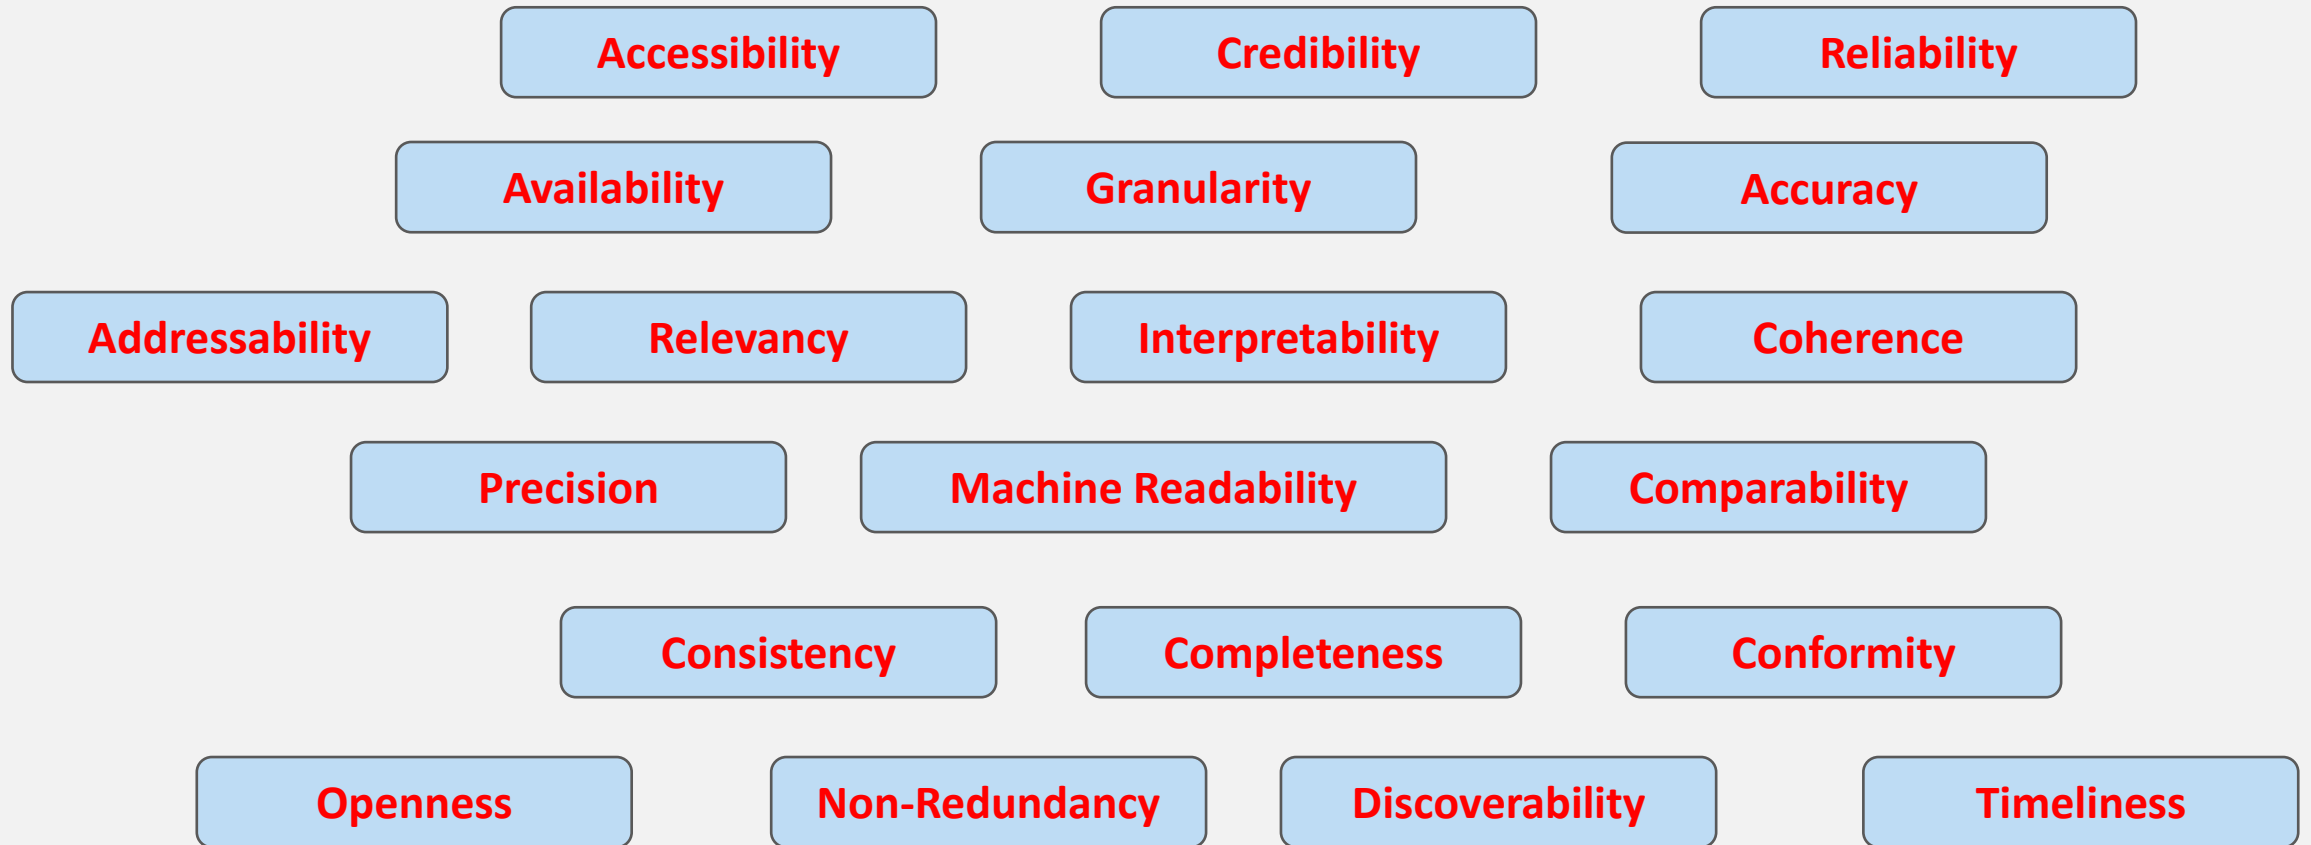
Accessibility Credibility Reliability

Availability Granularity Accuracy

Addressability Relevancy Interpretability Coherence

Precision Machine Readability Comparability

Consistency Completeness Conformity

Openness Non-Redundancy Discoverability Timeliness